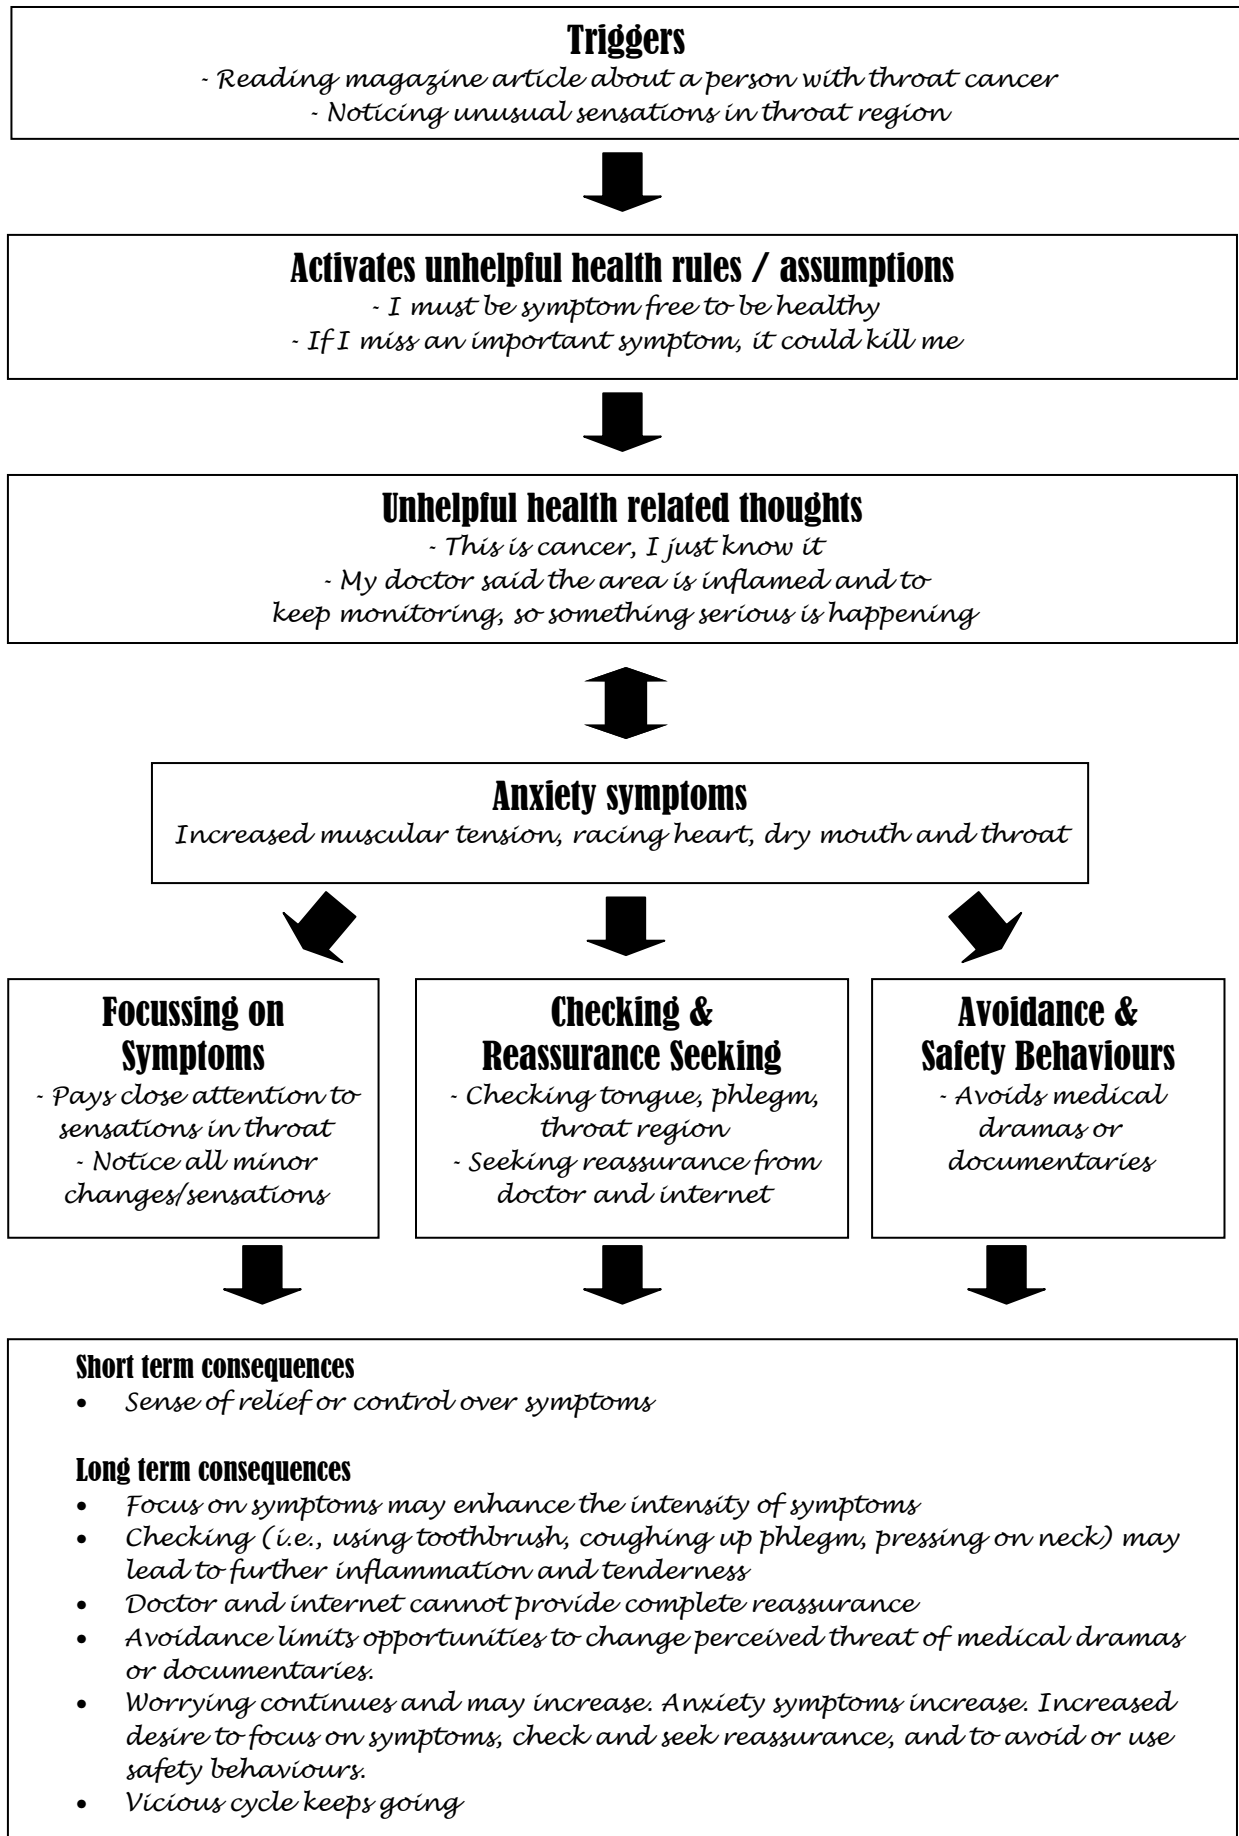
Triggers
- Reading magazine article about a person with throat cancer
- Noticing unusual sensations in throat region

Activates unhelpful health rules / assumptions
- I must be symptom free to be healthy
- If I miss an important symptom, it could kill me

Unhelpful health related thoughts
- This is cancer, I just know it
- My doctor said the area is inflamed and to keep monitoring, so something serious is happening

Anxiety symptoms
Increased muscular tension, racing heart, dry mouth and throat

Focussing on Symptoms
- Pays close attention to sensations in throat
- Notice all minor changes/sensations

Checking & Reassurance Seeking
- Checking tongue, phlegm, throat region
- Seeking reassurance from doctor and internet

Avoidance & Safety Behaviours
- Avoids medical dramas or documentaries

Short term consequences
• Sense of relief or control over symptoms

Long term consequences
• Focus on symptoms may enhance the intensity of symptoms
• Checking (i.e., using toothbrush, coughing up phlegm, pressing on neck) may lead to further inflammation and tenderness
• Doctor and internet cannot provide complete reassurance
• Avoidance limits opportunities to change perceived threat of medical dramas or documentaries.
• Worrying continues and may increase. Anxiety symptoms increase. Increased desire to focus on symptoms, check and seek reassurance, and to avoid or use safety behaviours.
• Vicious cycle keeps going